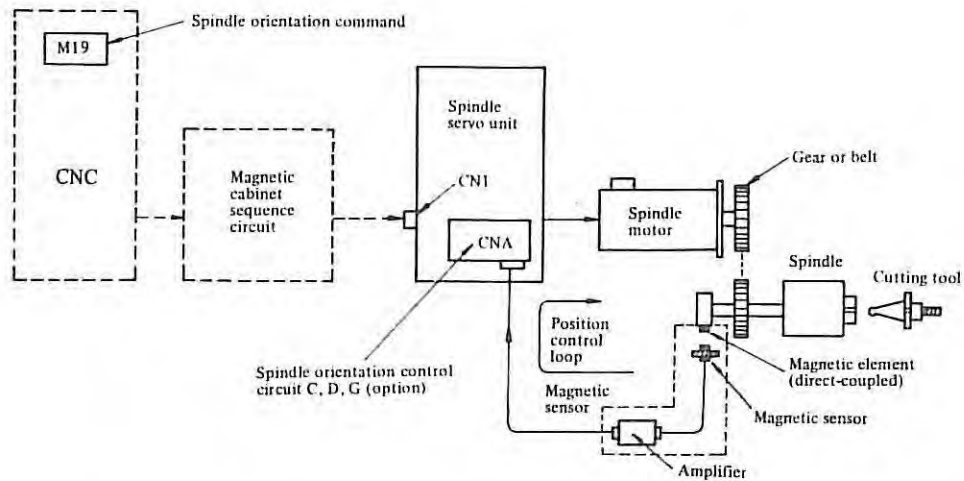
Spindle orientation command

M19

CNC

Magnetic cabinet sequence circuit

Spindle servo unit

CN1

CNA

Spindle orientation control circuit C, D, G (option)

Spindle motor

Gear or belt

Spindle

Cutting tool

Position control loop

Magnetic element (direct-coupled)

Magnetic sensor

Magnetic sensor

Amplifier